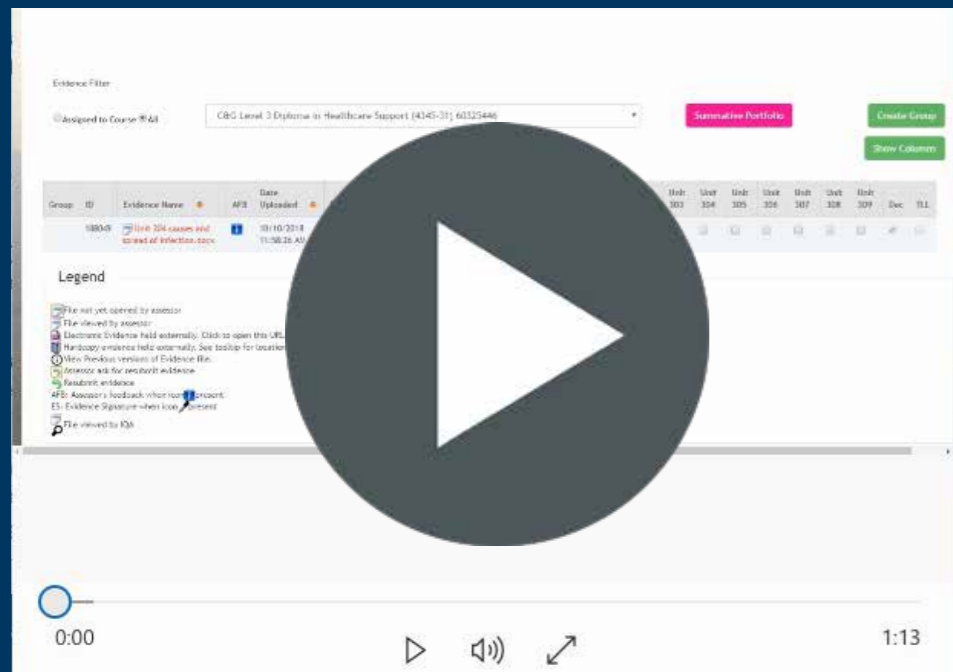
Evidence Filter

Assigned to Course All

C&G Level 3 Diploma in Healthcare Support (4345-31) 60325446

Summative Portfolio

Create Group

Show Columns

| Group | ID | Evidence Name | AFS | Date Uploaded | Unit 303 | Unit 304 | Unit 305 | Unit 306 | Unit 307 | Unit 308 | Unit 309 | Dec | TI |
|---|---|---|---|---|---|---|---|---|---|---|---|---|---|
| | 58049 | Unit 304 causes and spread of infection.docx | | 10/10/2018 11:58:26 AM | | | | | | | | | |

Legend

File not yet opened by assessor
File viewed by assessor
Electronic Evidence held externally. Click to open this URL
Hardcopy evidence held externally. See tooltip for location
View Previous versions of Evidence file.
Assessor ask for resubmit evidence
Resubmit evidence
AFS: Assessor's feedback when icon present.
ES: Evidence Signature when icon present
File viewed by IQA

0:00

1:13